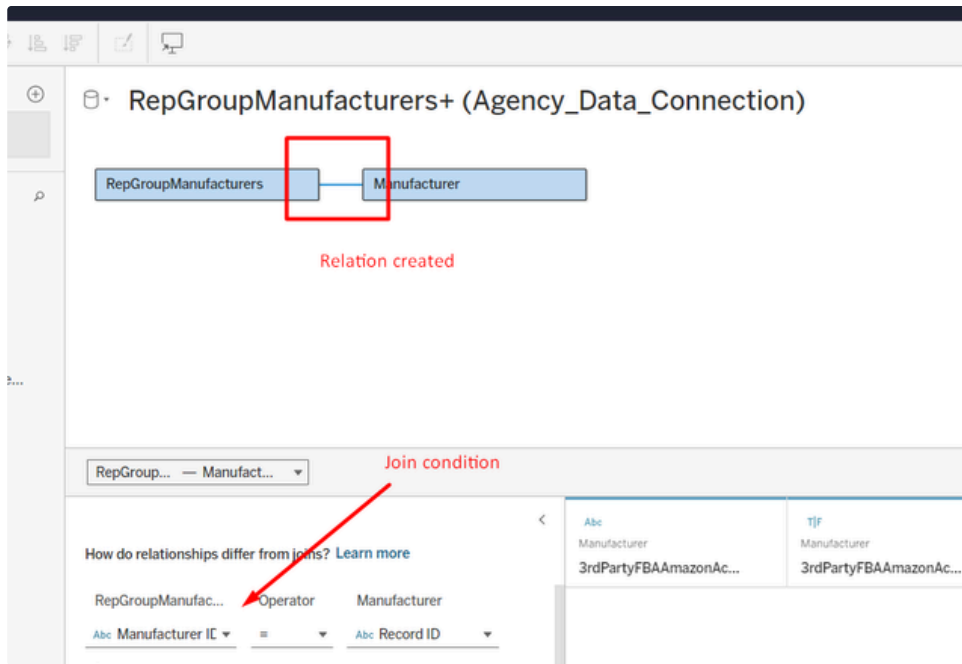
RepGroupManufacturers+ (Agency_Data_Connection)

RepGroupManufacturers

Manufacturer

Relation created

e...

RepGroup... — Manufact...

Join condition

How do relationships differ from joins? Learn more

RepGroupManufac...

Operator

Manufacturer

Abc Manufacturer ID

=

Abc Record ID

Abc
Manufacturer
3rdPartyFBAAmazonAc...

T|F
Manufacturer
3rdPartyFBAAmazonAc...